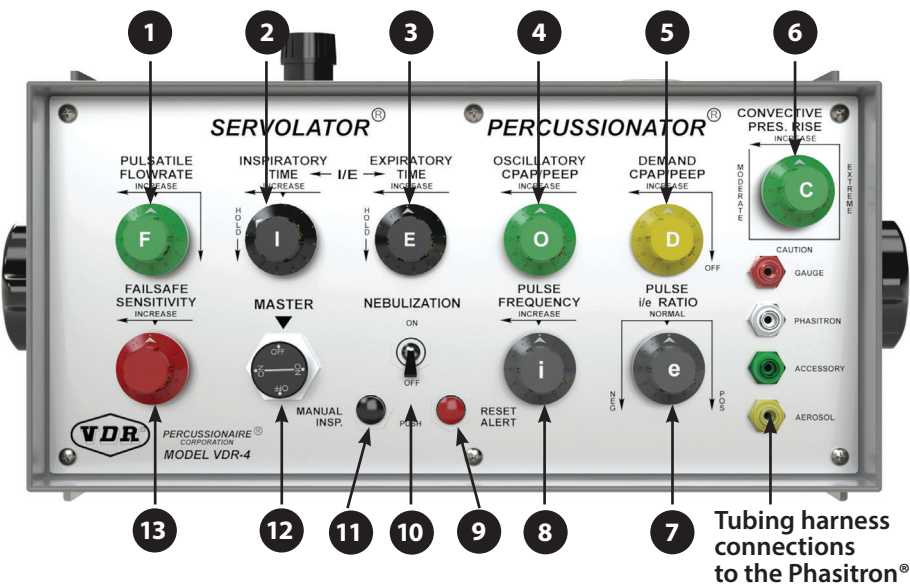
1 2 3 4 5 6

SERVOLATOR®

PERCUSSIONATOR®

CONVECTIVE PRES. RISE
INCREASE
MODERATE
EXTREME
C
CAUTION

PULSATILE FLOWRATE
INCREASE
F

INSPIRATORY TIME
INCREASE
HOLD
I

I/E

EXPIRATORY TIME
INCREASE
HOLD
E

OSCILLATORY CPAP/PEEP
INCREASE
O

DEMAND CPAP/PEEP
INCREASE
D
OFF

GAUGE
PHASITRON
ACCESSORY
AEROSOL

FAILSAFE SENSITIVITY
INCREASE

MASTER
OFF
ON

NEBULIZATION
ON
OFF

PULSE FREQUENCY
INCREASE
i

PULSE i/e RATIO
NORMAL
NEG
POS
e

MANUAL INSP.
PUSH
RESET ALERT

VDR®
PERCUSSIONAIRE® CORPORATION
MODEL VDR-4

13 12 11 10 9 8 7

Tubing harness connections to the Phasitron®